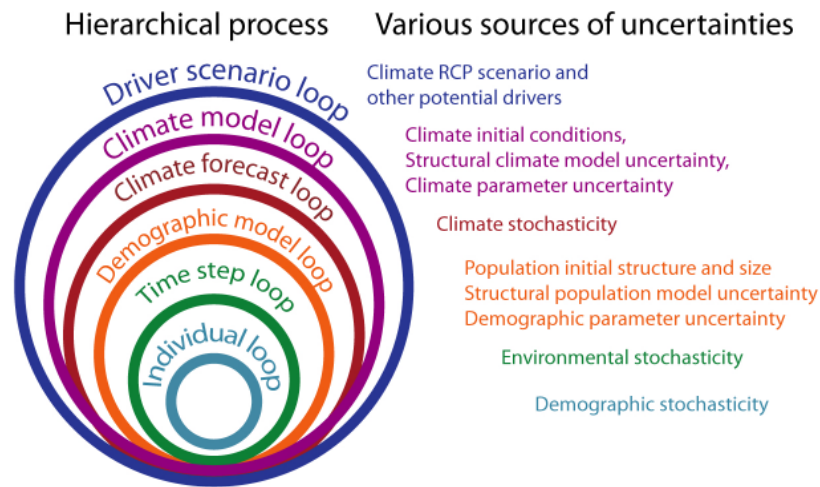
Hierarchical process

Driver scenario loop
Climate model loop
Climate forecast loop
Demographic model loop
Time step loop
Individual loop

Various sources of uncertainties

Climate RCP scenario and other potential drivers

Climate initial conditions, Structural climate model uncertainty, Climate parameter uncertainty

Climate stochasticity

Population initial structure and size
Structural population model uncertainty
Demographic parameter uncertainty

Environmental stochasticity

Demographic stochasticity